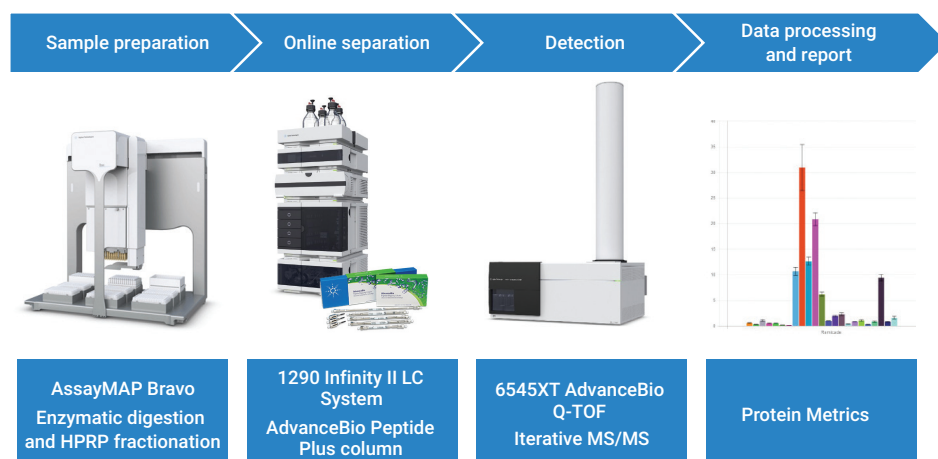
Sample preparation

Online separation

Detection

Data processing and report

AssayMAP Bravo

Enzymatic digestion and HPRP fractionation

1290 Infinity II LC System

AdvanceBio Peptide Plus column

6545XT AdvanceBio Q-TOF

Iterative MS/MS

Protein Metrics